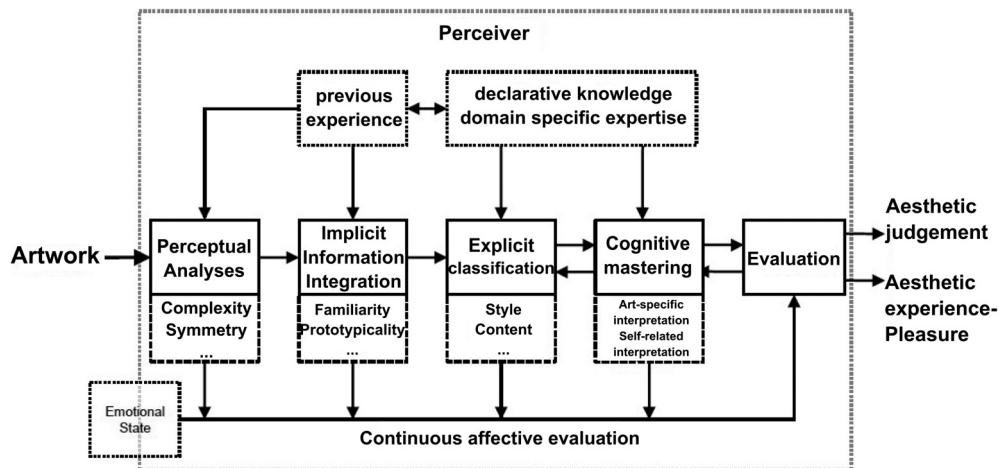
Perceiver

previous experience

declarative knowledge domain specific expertise

Artwork

Perceptual Analyses

Complexity Symmetry ...

Implicit Information Integration

Familiarity Prototypicality ...

Explicit classification

Style Content ...

Cognitive mastering

Art-specific interpretation Self-related interpretation

Evaluation

Aesthetic judgement

Aesthetic experience-Pleasure

Emotional State

Continuous affective evaluation